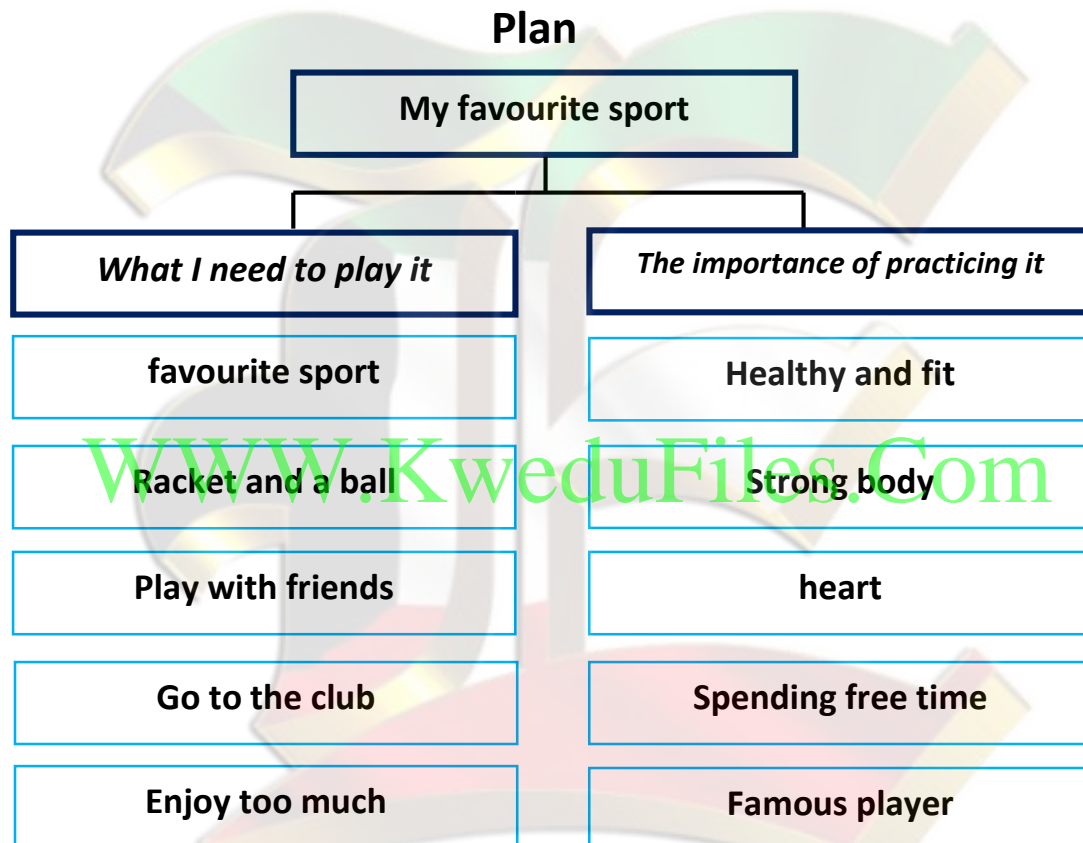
Plan

My favourite sport

What I need to play it

The importance of practicing it

favourite sport

Racket and a ball

Play with friends

Go to the club

Enjoy too much

Healthy and fit

Strong body

heart

Spending free time

Famous player

WWW.KweduFiles.Com